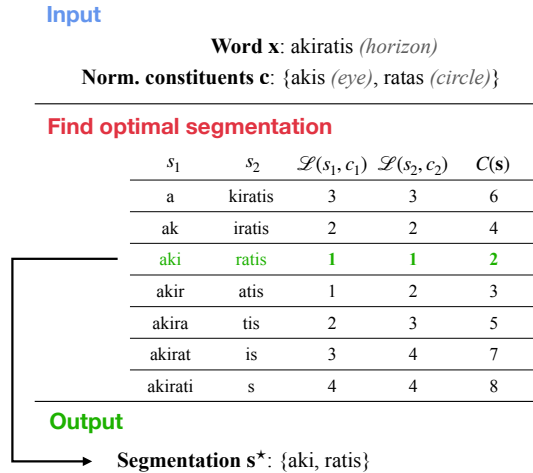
Input

**Word x**: akiratis *(horizon)*

**Norm. constituents c**: {akis *(eye)*, ratas *(circle)*}

Find optimal segmentation

| $s_1$ | $s_2$ | $\mathscr{L}(s_1, c_1)$ | $\mathscr{L}(s_2, c_2)$ | $C(\mathbf{s})$ |
|---|---|---|---|---|
| a | kiratis | 3 | 3 | 6 |
| ak | iratis | 2 | 2 | 4 |
| aki | ratis | **1** | **1** | **2** |
| akir | atis | 1 | 2 | 3 |
| akira | tis | 2 | 3 | 5 |
| akirat | is | 3 | 4 | 7 |
| akirati | s | 4 | 4 | 8 |

Output

**Segmentation $\mathbf{s}^{\star}$**: {aki, ratis}